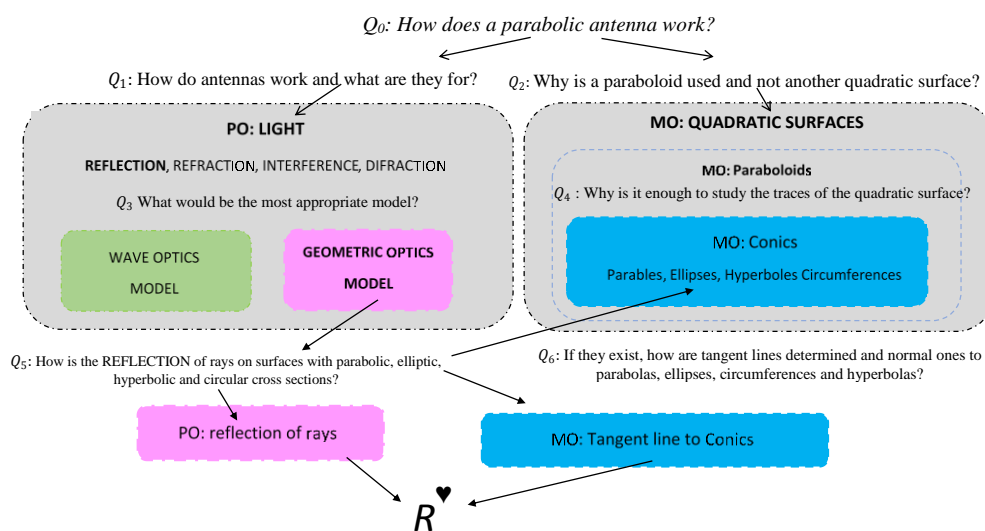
$Q_0$: How does a parabolic antenna work?

$Q_1$: How do antennas work and what are they for?

$Q_2$: Why is a paraboloid used and not another quadratic surface?

PO: LIGHT

REFLECTION, REFRACTION, INTERFERENCE, DIFRACTION

$Q_3$ What would be the most appropriate model?

WAVE OPTICS MODEL

GEOMETRIC OPTICS MODEL

MO: QUADRATIC SURFACES

MO: Paraboloids

$Q_4$ : Why is it enough to study the traces of the quadratic surface?

MO: Conics

Parables, Ellipses, Hyperboles Circumferences

$Q_5$: How is the REFLECTION of rays on surfaces with parabolic, elliptic, hyperbolic and circular cross sections?

$Q_6$: If they exist, how are tangent lines determined and normal ones to parabolas, ellipses, circumferences and hyperbolas?

PO: reflection of rays

MO: Tangent line to Conics

$R^{♥}$